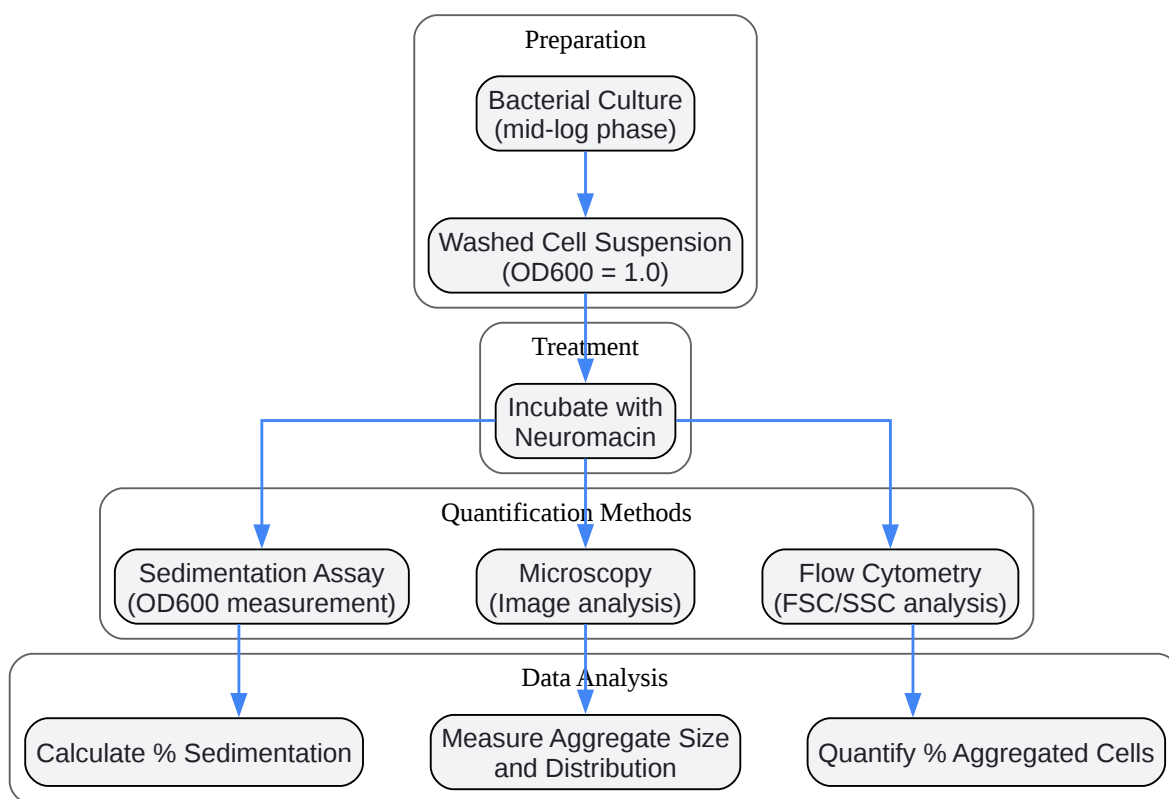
Preparation

Bacterial Culture
(mid-log phase)

Washed Cell Suspension
(OD600 = 1.0)

Treatment

Incubate with
Neuromacin

Quantification Methods

Sedimentation Assay
(OD600 measurement)

Microscopy
(Image analysis)

Flow Cytometry
(FSC/SSC analysis)

Data Analysis

Calculate % Sedimentation

Measure Aggregate Size
and Distribution

Quantify % Aggregated Cells